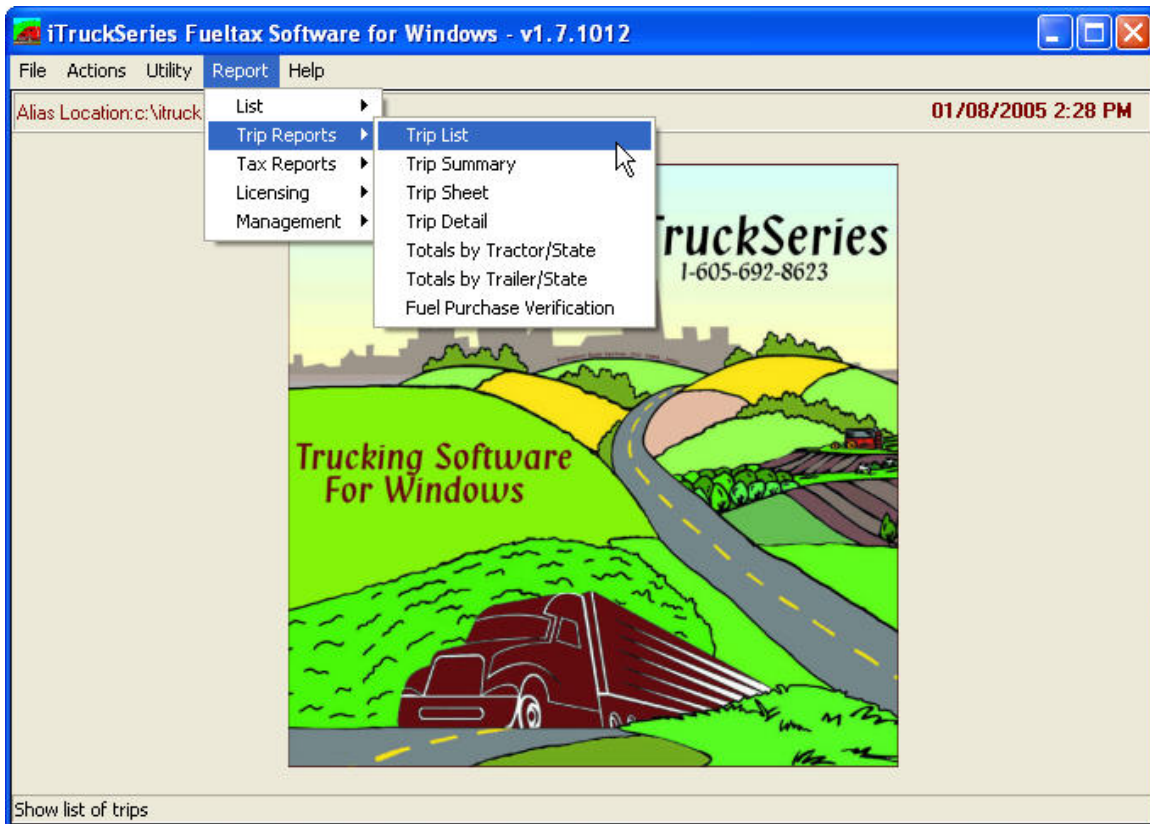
iTruckSeries Fueltax Software for Windows - v1.7.1012

File Actions Utility Report Help

Alias Location:c:\itruck

01/08/2005 2:28 PM

List
Trip Reports
Tax Reports
Licensing
Management

Trip List
Trip Summary
Trip Sheet
Trip Detail
Totals by Tractor/State
Totals by Trailer/State
Fuel Purchase Verification

TruckSeries
1-605-692-8623

Trucking Software
For Windows

Show list of trips